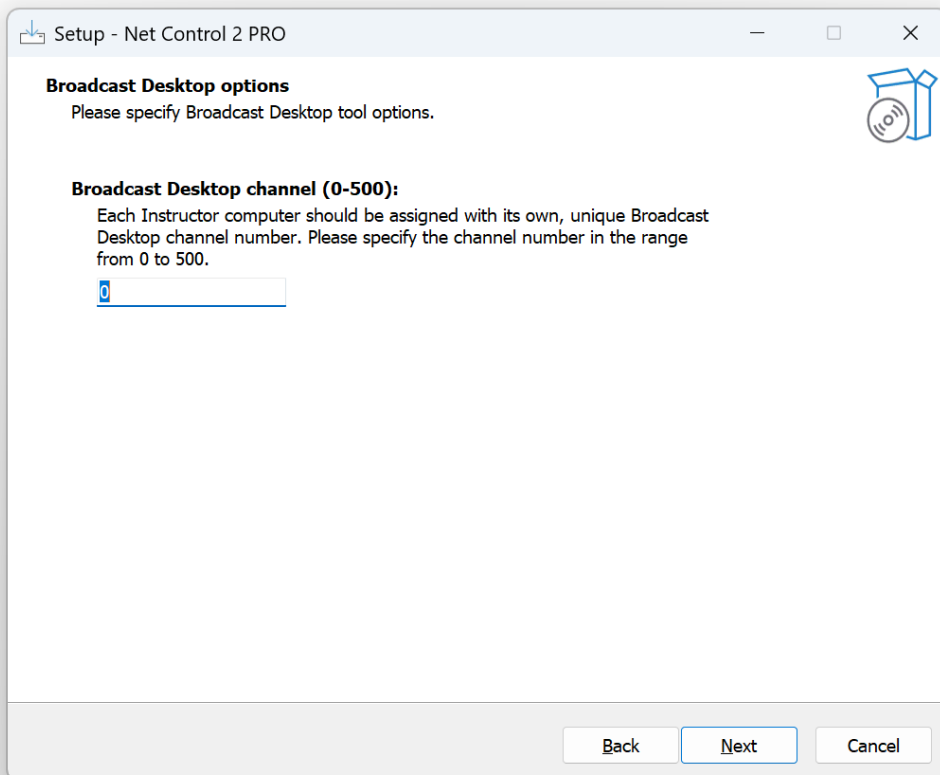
Setup - Net Control 2 PRO

Broadcast Desktop options
Please specify Broadcast Desktop tool options.

Broadcast Desktop channel (0-500):
Each Instructor computer should be assigned with its own, unique Broadcast Desktop channel number. Please specify the channel number in the range from 0 to 500.

0

Back Next Cancel